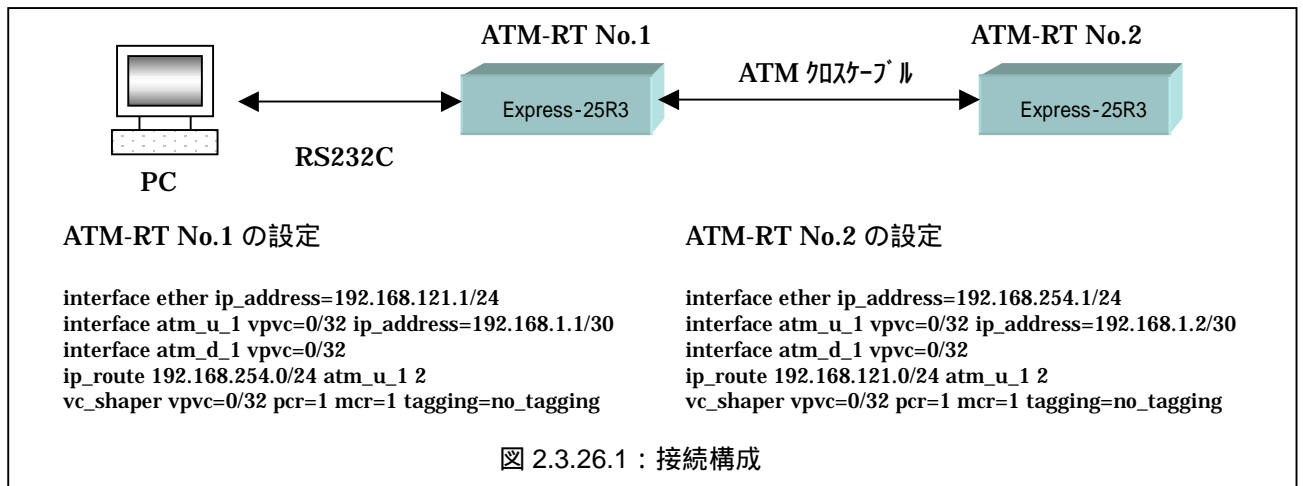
ATM-RT No.1

ATM-RT No.2

ATM ｸﾛｽｹｰﾌﾞﾙ

Express-25R3

Express-25R3

RS232C

PC

ATM-RT No.1 の設定

interface ether ip_address=192.168.121.1/24
interface atm_u_1 vpvc=0/32 ip_address=192.168.1.1/30
interface atm_d_1 vpvc=0/32
ip_route 192.168.254.0/24 atm_u_1 2
vc_shaper vpvc=0/32 pcr=1 mcr=1 tagging=no_tagging

ATM-RT No.2 の設定

interface ether ip_address=192.168.254.1/24
interface atm_u_1 vpvc=0/32 ip_address=192.168.1.2/30
interface atm_d_1 vpvc=0/32
ip_route 192.168.121.0/24 atm_u_1 2
vc_shaper vpvc=0/32 pcr=1 mcr=1 tagging=no_tagging

図 2.3.26.1：接続構成